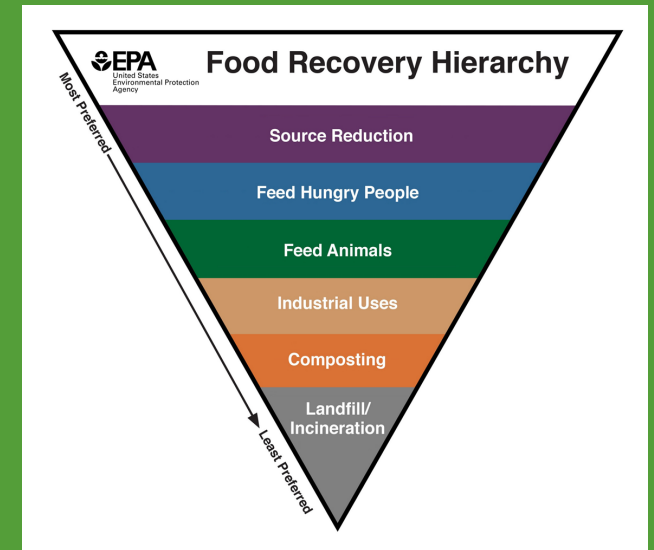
EPA United States Environmental Protection Agency

Food Recovery Hierarchy

Most Preferred

Source Reduction

Feed Hungry People

Feed Animals

Industrial Uses

Composting

Landfill/ Incineration

Least Preferred